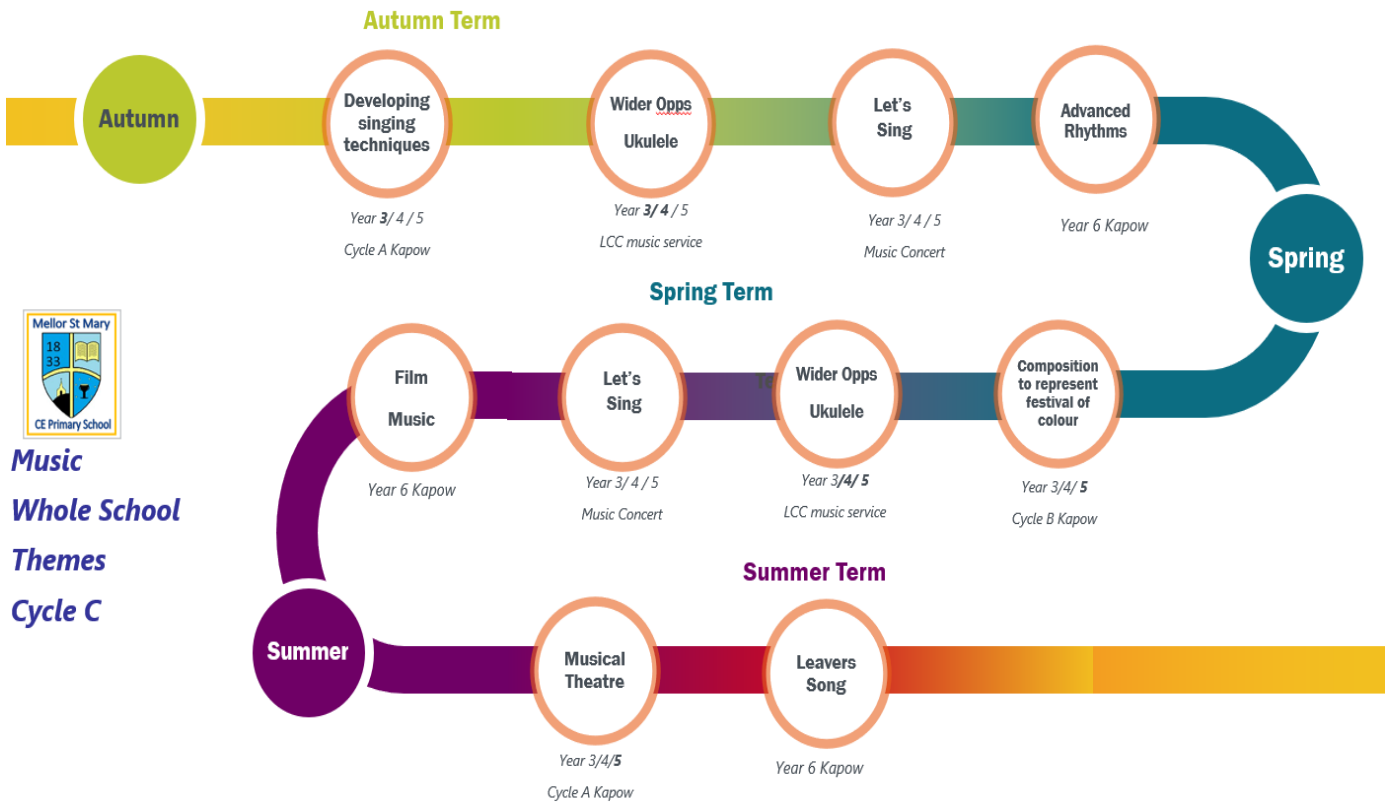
Autumn Term

Autumn

Developing singing techniques

Year 3/ 4 / 5

Cycle A Kapow

Wider Opps

Ukulele

Year 3/ 4 / 5

LCC music service

Let's Sing

Year 3 / 4 / 5

Music Concert

Advanced Rhythms

Year 6 Kapow

Spring

Spring Term

Mellor St Mary

18 33

CE Primary School

Music

Whole School

Themes

Cycle C

Film

Music

Year 6 Kapow

Let's Sing

Year 3/ 4 / 5

Music Concert

Wider Opps

Ukulele

Year 3/4/ 5

LCC music service

Composition to represent festival of colour

Year 3/4/ 5

Cycle B Kapow

Summer Term

Summer

Musical Theatre

Year 3/4/5

Cycle A Kapow

Leavers Song

Year 6 Kapow